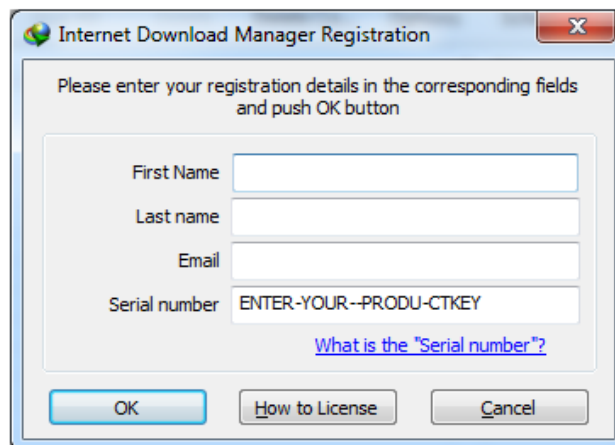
Internet Download Manager Registration

Please enter your registration details in the corresponding fields and push OK button

First Name

Last name

Email

Serial number ENTER-YOUR--PRODU-CTKEY

What is the "Serial number"?

OK

How to License

Cancel